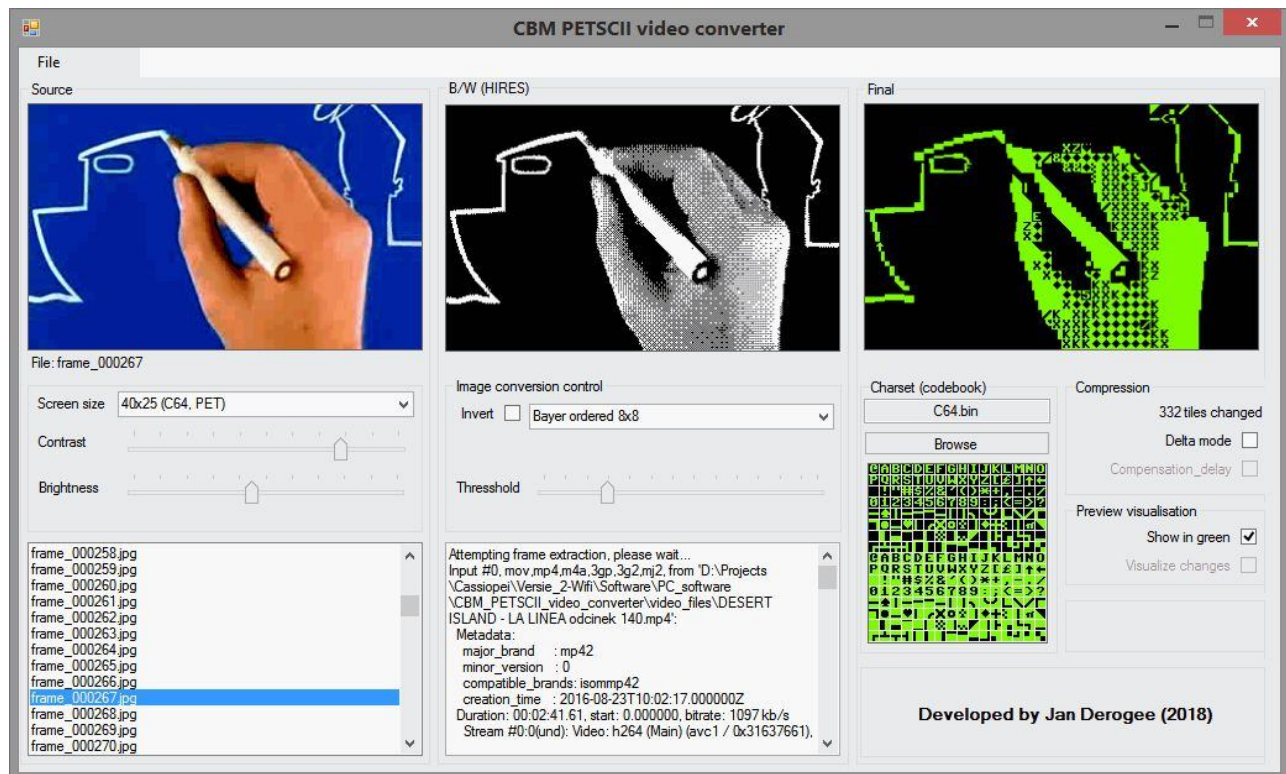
CBM PETSCII video converter

File

Source

File: frame_000267

Screen size 40x25 (C64, PET)

Contrast

Brightness

frame_000258.jpg
frame_000259.jpg
frame_000260.jpg
frame_000261.jpg
frame_000262.jpg
frame_000263.jpg
frame_000264.jpg
frame_000265.jpg
frame_000266.jpg
frame_000267.jpg
frame_000268.jpg
frame_000269.jpg
frame_000270.jpg

B/W (HIRES)

Image conversion control

Invert Bayer ordered 8x8

Thresshold

Attempting frame extraction, please wait...
Input #0, mov,mp4,m4a,3gp,3g2,mj2, from 'D:\Projects\Cassiopei\Versie_2-Wifi\Software\PC_software\CBM_PETSCII_video_converter\video_files\DESERT ISLAND - LA LINEA odcinek 140.mp4':
Metadata:
major_brand : mp42
minor_version : 0
compatible_brands: isommp42
creation_time : 2016-08-23T10:02:17.000000Z
Duration: 00:02:41.61, start: 0.000000, bitrate: 1097 kb/s
Stream #0:0(und): Video: h264 (Main) (avc1 / 0x31637661),

Final

Charset (codebook)

C64.bin

Browse

Compression

332 tiles changed

Delta mode

Compensation_delay

Preview visualisation

Show in green

Visualize changes

Developed by Jan Derogee (2018)